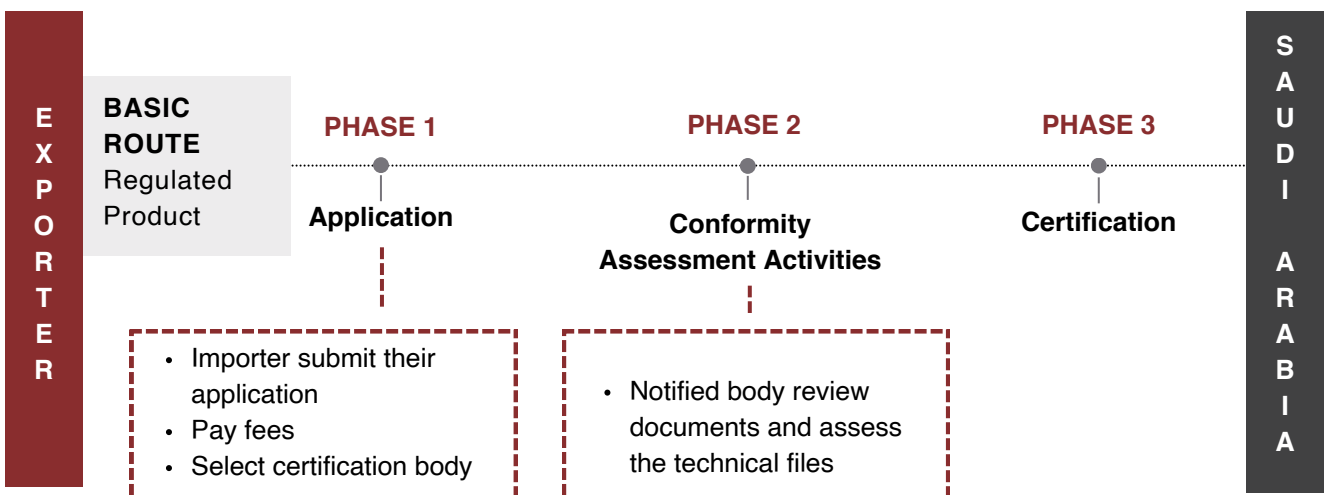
E X P O R T E R

BASIC ROUTE
Regulated Product

PHASE 1
Application

- Importer submit their application
- Pay fees
- Select certification body

PHASE 2
Conformity Assessment Activities

- Notified body review documents and assess the technical files

PHASE 3
Certification

S A U D I A R A B I A